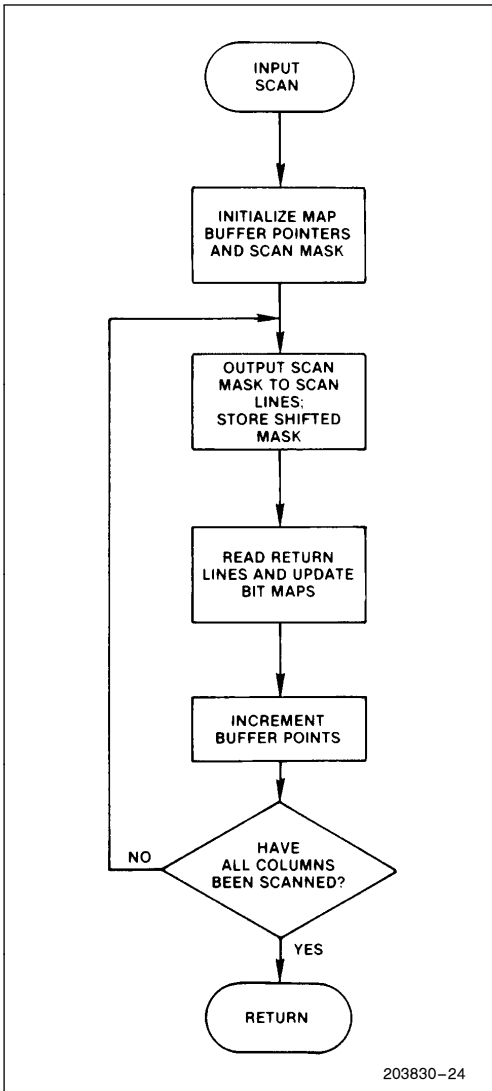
INPUT SCAN

INITIALIZE MAP BUFFER POINTERS AND SCAN MASK

OUTPUT SCAN MASK TO SCAN LINES; STORE SHIFTED MASK

READ RETURN LINES AND UPDATE BIT MAPS

INCREMENT BUFFER POINTS

HAVE ALL COLUMNS BEEN SCANNED?

NO

YES

RETURN

203830–24